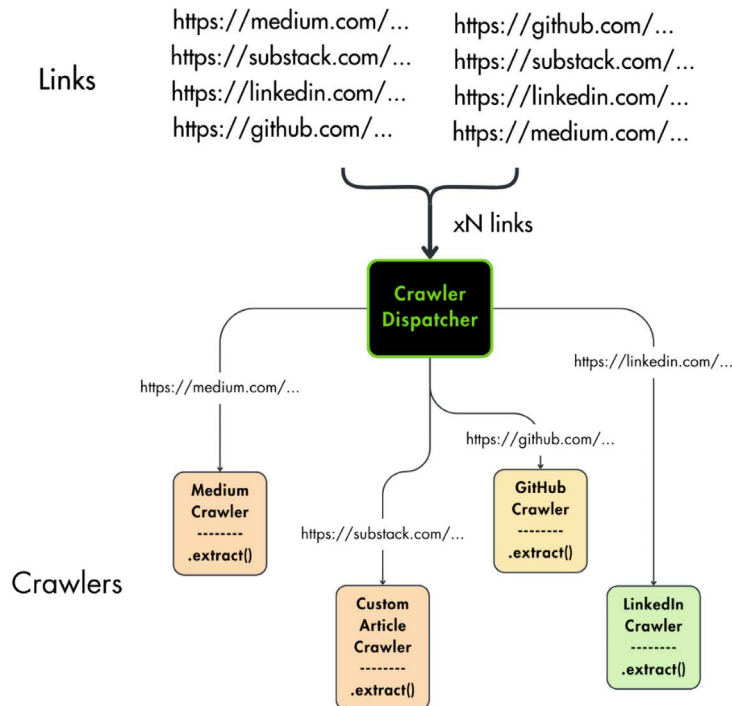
Links

https://medium.com/...
https://substack.com/...
https://linkedin.com/...
https://github.com/...

https://github.com/...
https://substack.com/...
https://linkedin.com/...
https://medium.com/...

xN links

Crawler Dispatcher

https://medium.com/...

https://linkedin.com/...

https://github.com/...

https://substack.com/...

Medium Crawler
--------
.extract()

GitHub Crawler
--------
.extract()

Crawlers

Custom Article Crawler
--------
.extract()

LinkedIn Crawler
--------
.extract()